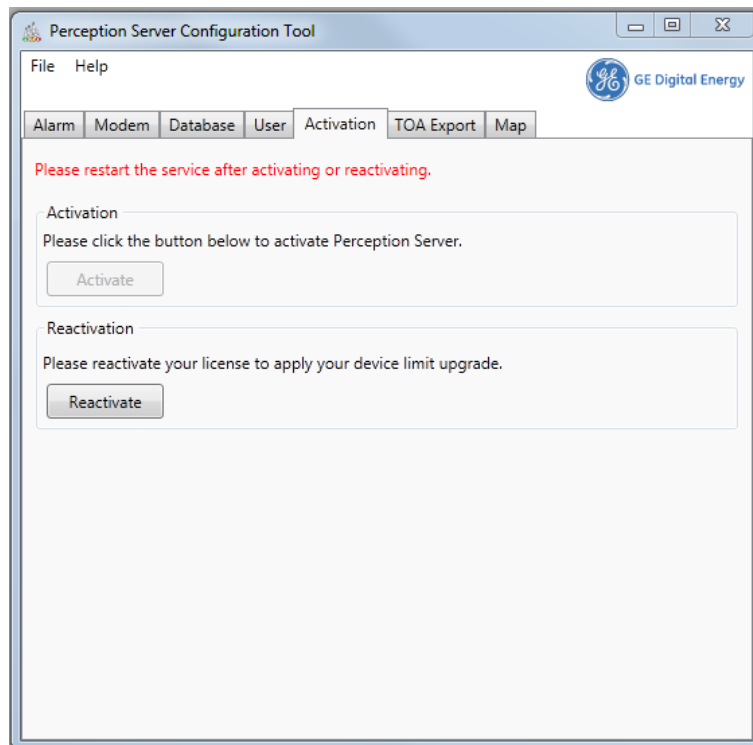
Perception Server Configuration Tool

File Help

GE Digital Energy

Alarm | Modem | Database | User | Activation | TOA Export | Map

Please restart the service after activating or reactivating.

Activation

Please click the button below to activate Perception Server.

Activate

Reactivation

Please reactivate your license to apply your device limit upgrade.

Reactivate